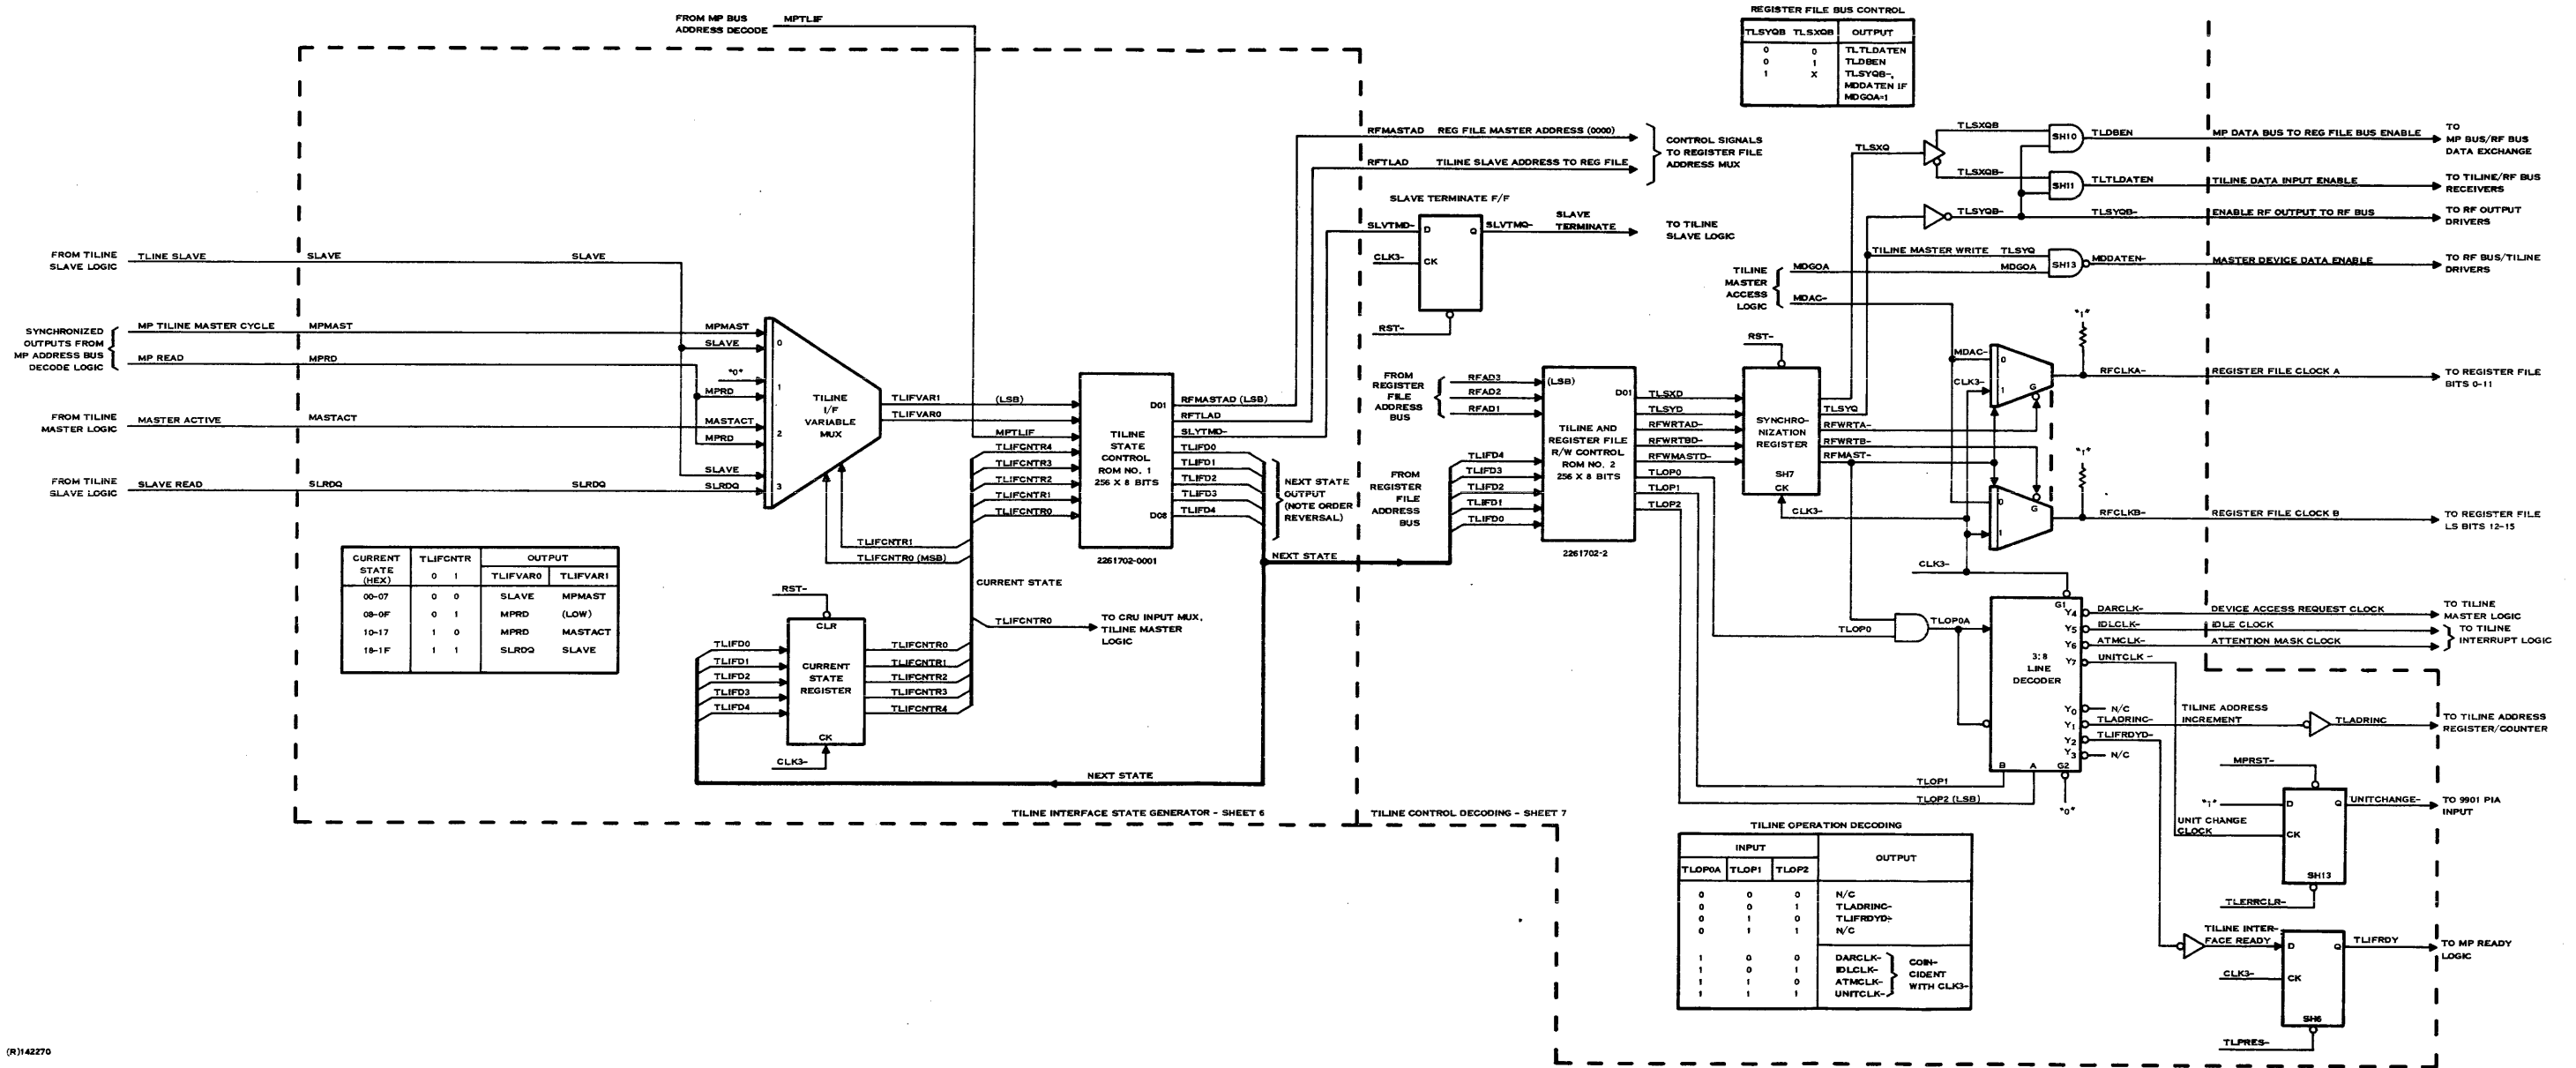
FROM MP BUS ADDRESS DECODE MPTLIF

REGISTER FILE BUS CONTROL

| TLSYQB | TLSXQB | OUTPUT |
|---|---|---|
| 0 | 0 | TLTLDATEN |
| 0 | 1 | TLDBEN |
| 1 | X | TLSYQB-, MDDATEN IF MDGOA=1 |

FROM TILINE SLAVE LOGIC TLINE SLAVE SLAVE SLAVE

SYNCHRONIZED OUTPUTS FROM MP ADDRESS BUS DECODE LOGIC MP TILINE MASTER CYCLE MPMAST MP READ MPRD

FROM TILINE MASTER LOGIC MASTER ACTIVE MASTACT

FROM TILINE SLAVE LOGIC SLAVE READ SLRDQ SLRDQ

MPMAST SLAVE "0" MPRD MASTACT MPRD SLAVE SLRDQ 0 1 2 3

TILINE I/F VARIABLE MUX

TLIFVAR1 TLIFVAR0 (LSB) MPTLIF TLIFCNTR4 TLIFCNTR3 TLIFCNTR2 TLIFCNTR1 TLIFCNTR0 TLIFCNTR1 TLIFCNTR0 (MSB)

TILINE STATE CONTROL ROM NO. 1 256 X 8 BITS D01 D08 2261702-0001

RFMASTAD (LSB) RFTLAD SLVTMD- TLIFD0 TLIFD1 TLIFD2 TLIFD3 TLIFD4

NEXT STATE OUTPUT (NOTE ORDER REVERSAL)

NEXT STATE CURRENT STATE TLIFCNTR0 TO CRU INPUT MUX, TILINE MASTER LOGIC

| CURRENT STATE (HEX) | TLIFCNTR 0 | 1 | OUTPUT TLIFVAR0 | TLIFVAR1 |
|---|---|---|---|---|
| 00-07 | 0 | 0 | SLAVE | MPMAST |
| 08-0F | 0 | 1 | MPRD | (LOW) |
| 10-17 | 1 | 0 | MPRD | MASTACT |
| 18-1F | 1 | 1 | SLRDQ | SLAVE |

RST- CLR TLIFD0 TLIFD1 TLIFD2 TLIFD3 TLIFD4 CURRENT STATE REGISTER CK CLK3- TLIFCNTR0 TLIFCNTR1 TLIFCNTR2 TLIFCNTR3 TLIFCNTR4

NEXT STATE

TILINE INTERFACE STATE GENERATOR - SHEET 6 TILINE CONTROL DECODING - SHEET 7

RFMASTAD REG FILE MASTER ADDRESS (0000) RFTLAD TILINE SLAVE ADDRESS TO REG FILE CONTROL SIGNALS TO REGISTER FILE ADDRESS MUX

SLAVE TERMINATE F/F SLVTMD- D Q SLVTMQ- SLAVE TERMINATE TO TILINE SLAVE LOGIC CLK3- CK RST-

FROM REGISTER FILE ADDRESS BUS RFAD3 RFAD2 RFAD1

FROM REGISTER FILE ADDRESS BUS TLIFD4 TLIFD3 TLIFD2 TLIFD1 TLIFD0

(LSB) D01 TILINE AND REGISTER FILE R/W CONTROL ROM NO. 2 256 X 8 BITS 2261702-2

TLSXD TLSYD RFWRTAD- RFWRTBD- RFWMASTD- TLOP0 TLOP1 TLOP2

RST- SYNCHRO-NIZATION REGISTER SH7 CK CLK3- TLSYQ RFWRTA- RFWRTB- RFMAST-

TLSXQ TLSXQB TLSXQB- TLSYQB- SH10 TLDBEN SH11 TLTLDATEN TLSYQB-

MP DATA BUS TO REG FILE BUS ENABLE TO MP BUS/RF BUS DATA EXCHANGE
TILINE DATA INPUT ENABLE TO TILINE/RF BUS RECEIVERS
ENABLE RF OUTPUT TO RF BUS TO RF OUTPUT DRIVERS

TILINE MASTER WRITE TLSYQ TILINE MASTER ACCESS LOGIC MDGOA MDGOA SH13 MDDATEN- MASTER DEVICE DATA ENABLE TO RF BUS/TILINE DRIVERS MDAC-

"1" MDAC- CLK3- 0 1 G RFCLKA- REGISTER FILE CLOCK A TO REGISTER FILE BITS 0-11

"1" 0 1 G RFCLKB- REGISTER FILE CLOCK B TO REGISTER FILE LS BITS 12-15

CLK3- CLK3- TLOP0 TLOP0A G1 Y4 Y5 Y6 Y7 3:8 LINE DECODER Y0 Y1 Y2 Y3 B A G2 "0"

DARCLK- DEVICE ACCESS REQUEST CLOCK TO TILINE MASTER LOGIC
IDLCLK- IDLE CLOCK TO TILINE INTERRUPT LOGIC
ATMCLK- ATTENTION MASK CLOCK
UNITCLK -
N/C TLADRINC- TILINE ADDRESS INCREMENT TLADRINC TO TILINE ADDRESS REGISTER/COUNTER
TLIFRDYD- N/C

TLOP1 TLOP2 (LSB)

MPRST- "1" D Q UNITCHANGE- TO 9901 PIA INPUT UNIT CHANGE CLOCK CK SH13 TLERRCLR-

TILINE INTER-FACE READY D Q TLIFRDY TO MP READY LOGIC CLK3- CK SH6 TLPRES-

TILINE OPERATION DECODING

| INPUT TLOP0A | TLOP1 | TLOP2 | OUTPUT |
|---|---|---|---|
| 0 | 0 | 0 | N/C |
| 0 | 0 | 1 | TLADRINC- |
| 0 | 1 | 0 | TLIFRDYD- |
| 0 | 1 | 1 | N/C |
| 1 | 0 | 0 | DARCLK- COIN-CIDENT WITH CLK3- |
| 1 | 0 | 1 | IDLCLK- |
| 1 | 1 | 0 | ATMCLK- |
| 1 | 1 | 1 | UNITCLK- |

(R)142270